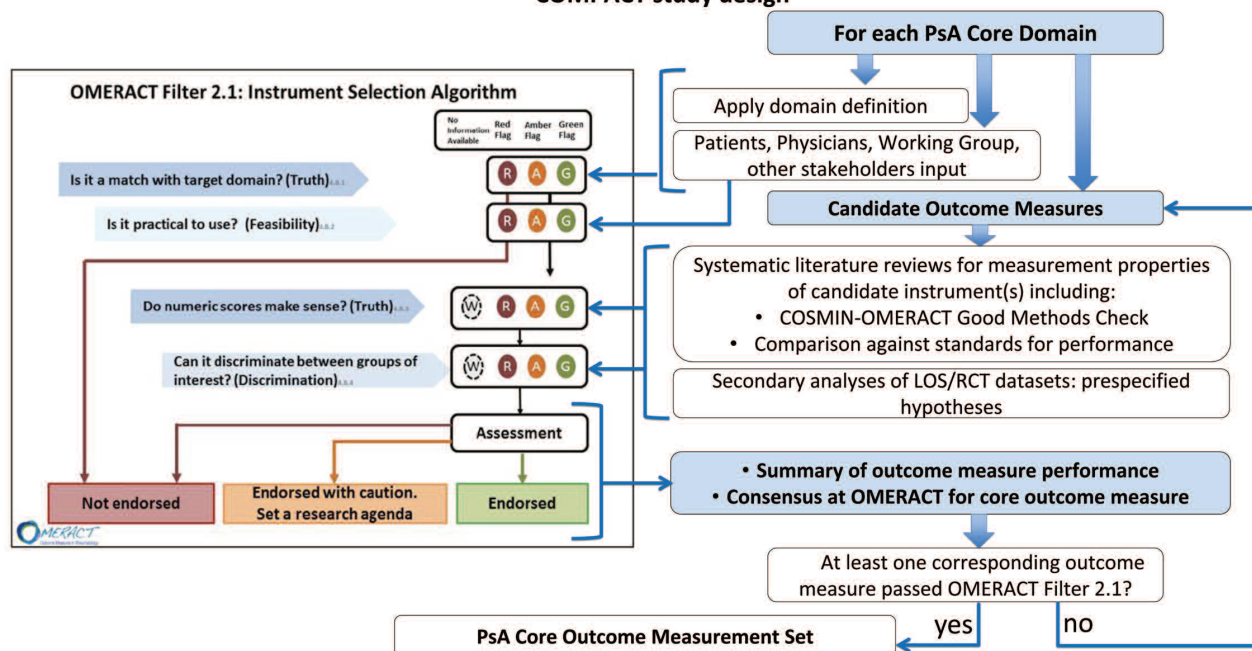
COMPACT study design

For each PsA Core Domain

OMERACT Filter 2.1: Instrument Selection Algorithm

No Information Available | Red Flag | Amber Flag | Green Flag

Is it a match with target domain? (Truth)

R A G

Is it practical to use? (Feasibility)

R A G

Do numeric scores make sense? (Truth)

W R A G

Can it discriminate between groups of interest? (Discrimination)

W R A G

Assessment

Not endorsed

Endorsed with caution. Set a research agenda

Endorsed

OMERACT

Apply domain definition

Patients, Physicians, Working Group, other stakeholders input

Candidate Outcome Measures

Systematic literature reviews for measurement properties of candidate instrument(s) including:
• COSMIN-OMERACT Good Methods Check
• Comparison against standards for performance

Secondary analyses of LOS/RCT datasets: prespecified hypotheses

• Summary of outcome measure performance
• Consensus at OMERACT for core outcome measure

At least one corresponding outcome measure passed OMERACT Filter 2.1?

yes

no

PsA Core Outcome Measurement Set